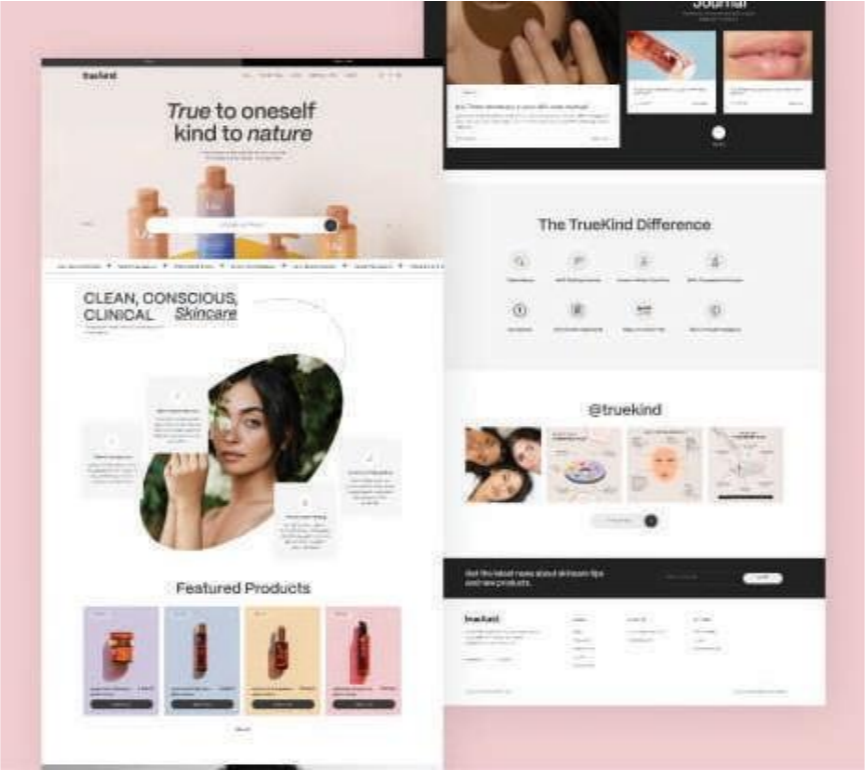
truekind

True to oneself kind to nature

CLEAN, CONSCIOUS, CLINICAL Skincare

Featured Products

Journal

The TrueKind Difference

@truekind

Get the latest news about skincare tips and new products.

truekind